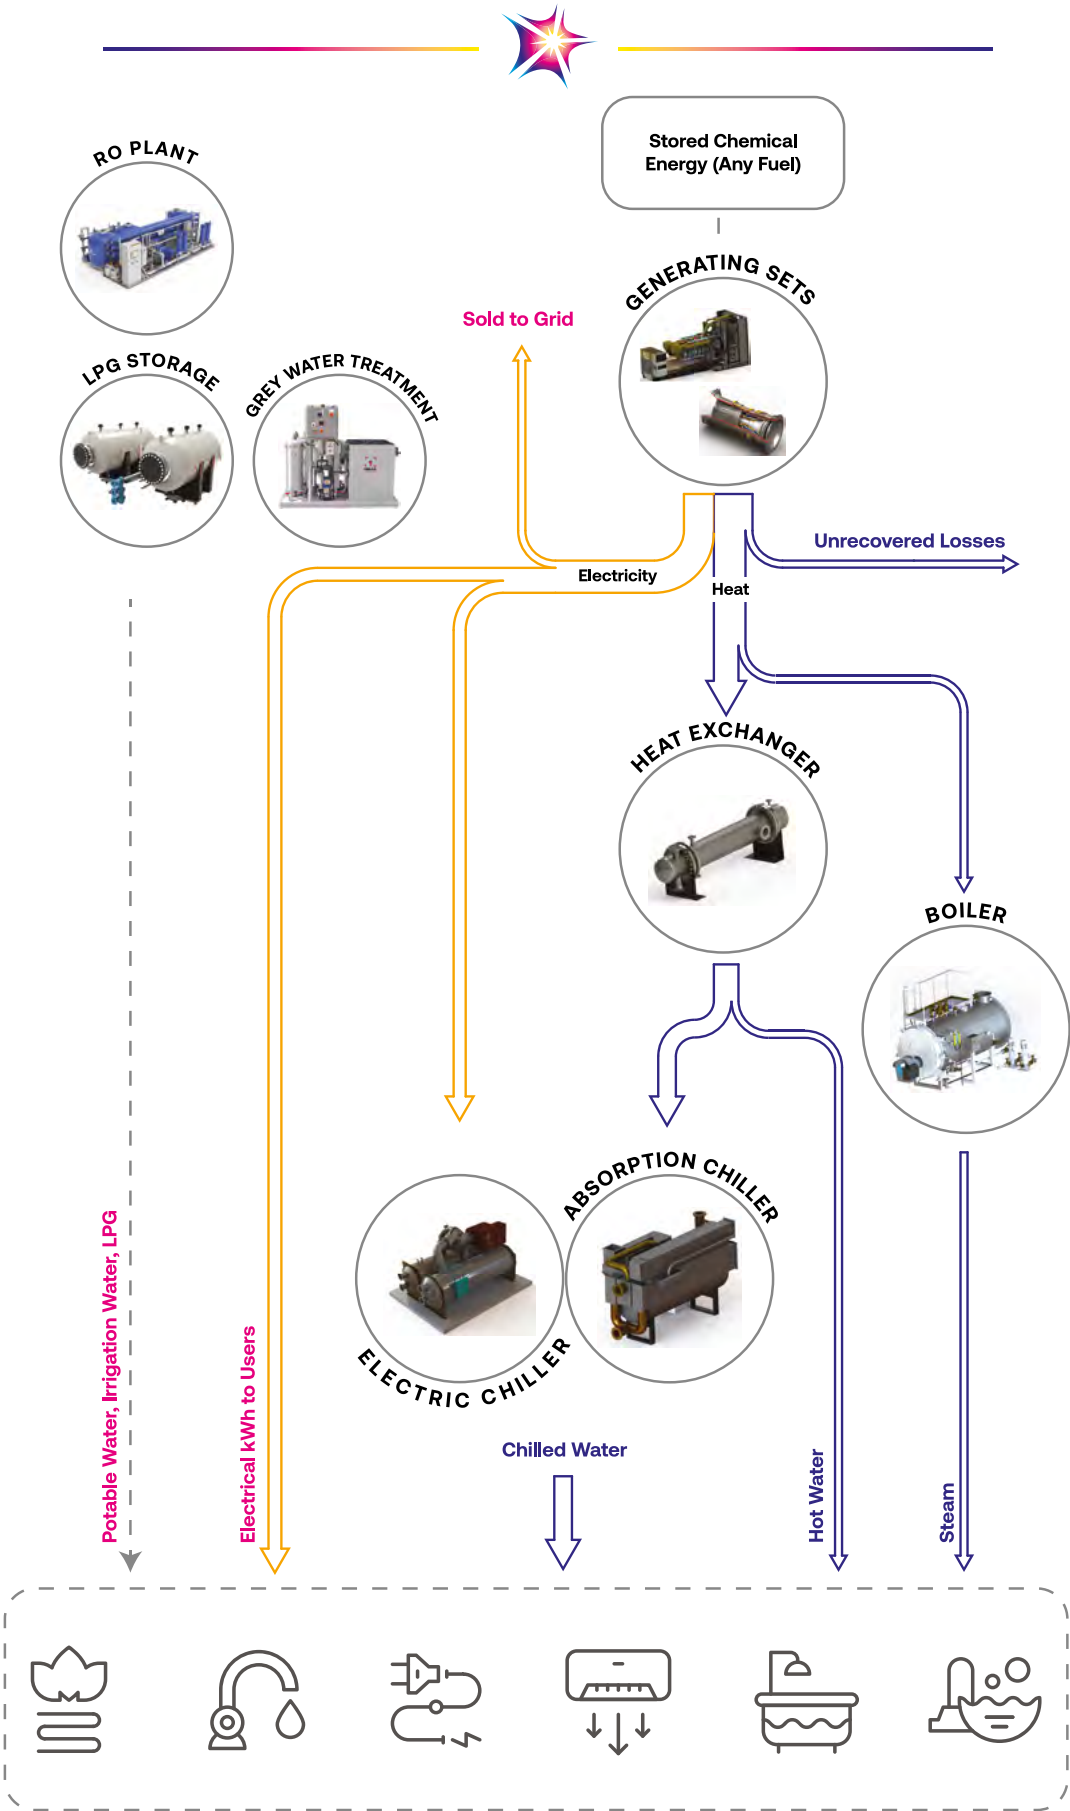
Stored Chemical Energy (Any Fuel)

RO PLANT

GENERATING SETS

Sold to Grid

LPG STORAGE

GREY WATER TREATMENT

Unrecovered Losses

Electricity

Heat

HEAT EXCHANGER

BOILER

ABSORPTION CHILLER

ELECTRIC CHILLER

Chilled Water

Potable Water, Irrigation Water, LPG

Electrical kWh to Users

Hot Water

Steam